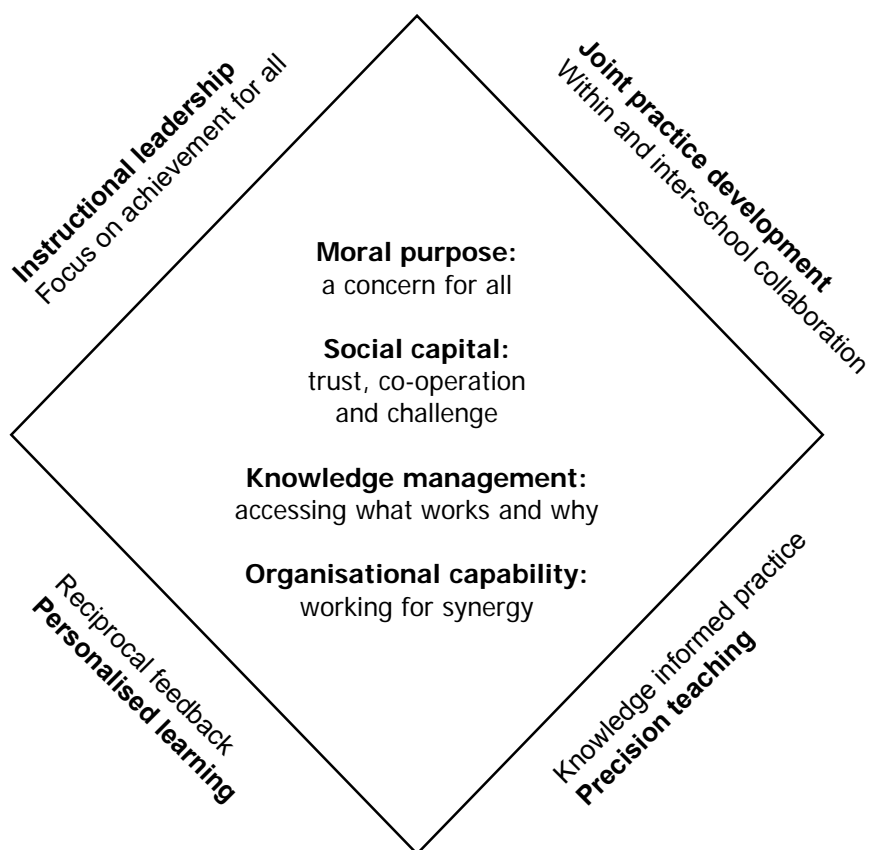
**Instructional leadership**
Focus on achievement for all

**Joint practice development**
Within and inter-school collaboration

**Moral purpose:**
a concern for all

**Social capital:**
trust, co-operation and challenge

**Knowledge management:**
accessing what works and why

**Organisational capability:**
working for synergy

Reciprocal feedback
**Personalised learning**

Knowledge informed practice
**Precision teaching**